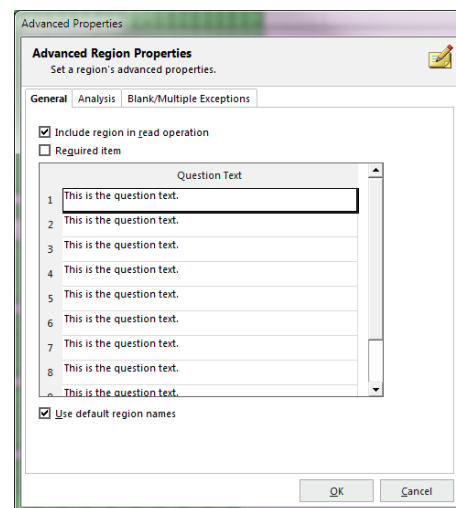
Advanced Properties

Advanced Region Properties
Set a region's advanced properties.

General | Analysis | Blank/Multiple Exceptions

☑ Include region in read operation
☐ Required item

| | Question Text |
|---|---|
| 1 | This is the question text. |
| 2 | This is the question text. |
| 3 | This is the question text. |
| 4 | This is the question text. |
| 5 | This is the question text. |
| 6 | This is the question text. |
| 7 | This is the question text. |
| 8 | This is the question text. |
| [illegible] | This is the question text. |

☑ Use default region names

OK | Cancel